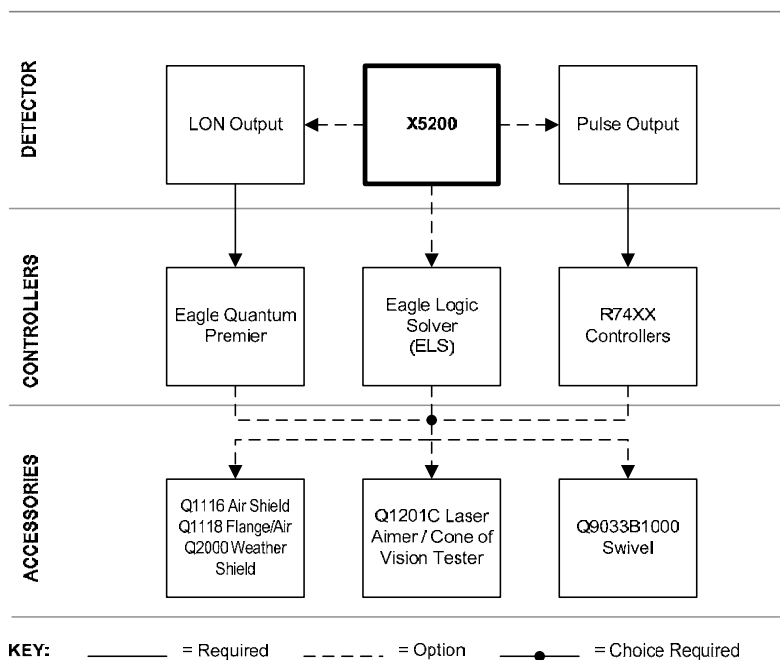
DETECTOR

LON Output

X5200

Pulse Output

CONTROLLERS

Eagle Quantum Premier

Eagle Logic Solver (ELS)

R74XX Controllers

ACCESSORIES

Q1116 Air Shield
Q1118 Flange/Air
Q2000 Weather Shield

Q1201C Laser Aimer / Cone of Vision Tester

Q9033B1000 Swivel

KEY: = Required = Option = Choice Required